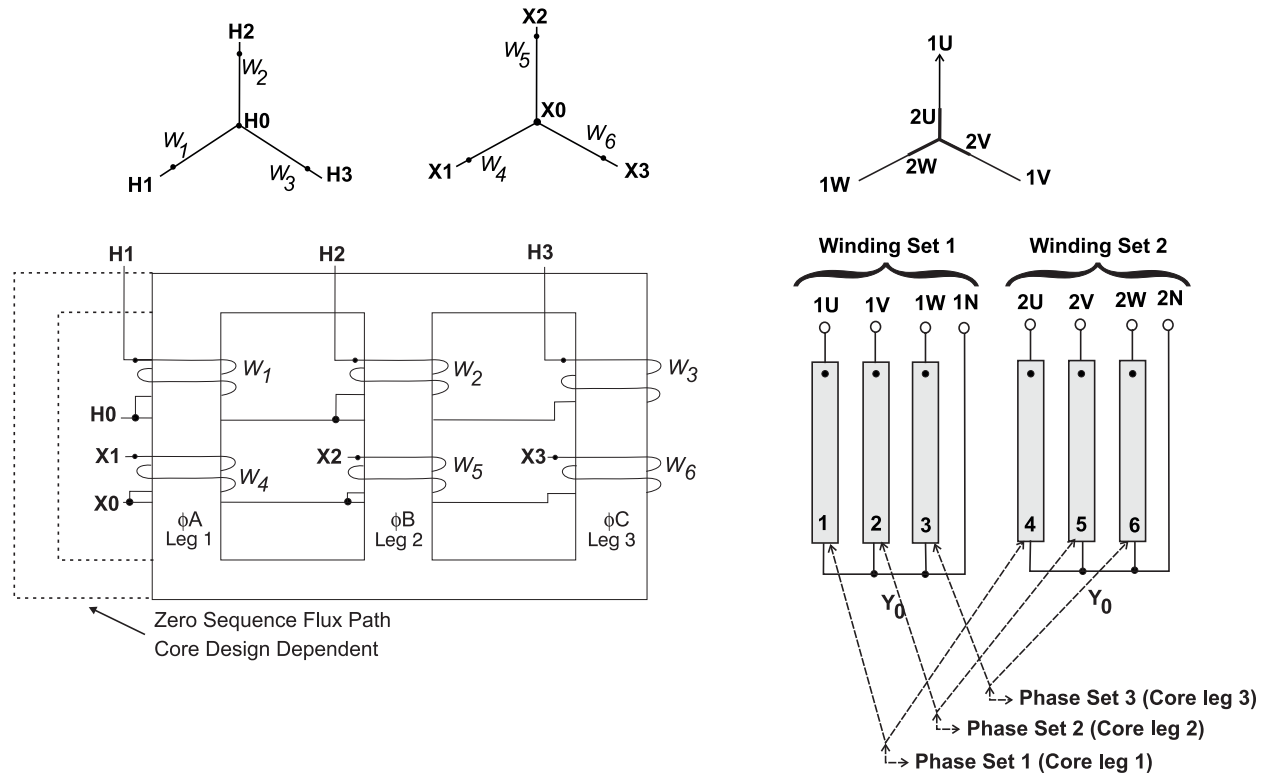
H2
$W_2$
H0
$W_1$
H1
$W_3$
H3

X2
$W_5$
X0
$W_6$
X1
$W_4$
X3

1U
2U
2V
2W
1W
1V

H1
H2
H3
$W_1$
$W_2$
$W_3$
H0
X1
$W_4$
X2
$W_5$
X3
$W_6$
X0
$\phi$A
Leg 1
$\phi$B
Leg 2
$\phi$C
Leg 3

Zero Sequence Flux Path
Core Design Dependent

Winding Set 1
Winding Set 2
1U 1V 1W 1N
2U 2V 2W 2N
1
2
3
4
5
6
$Y_0$
$Y_0$

Phase Set 3 (Core leg 3)
Phase Set 2 (Core leg 2)
Phase Set 1 (Core leg 1)